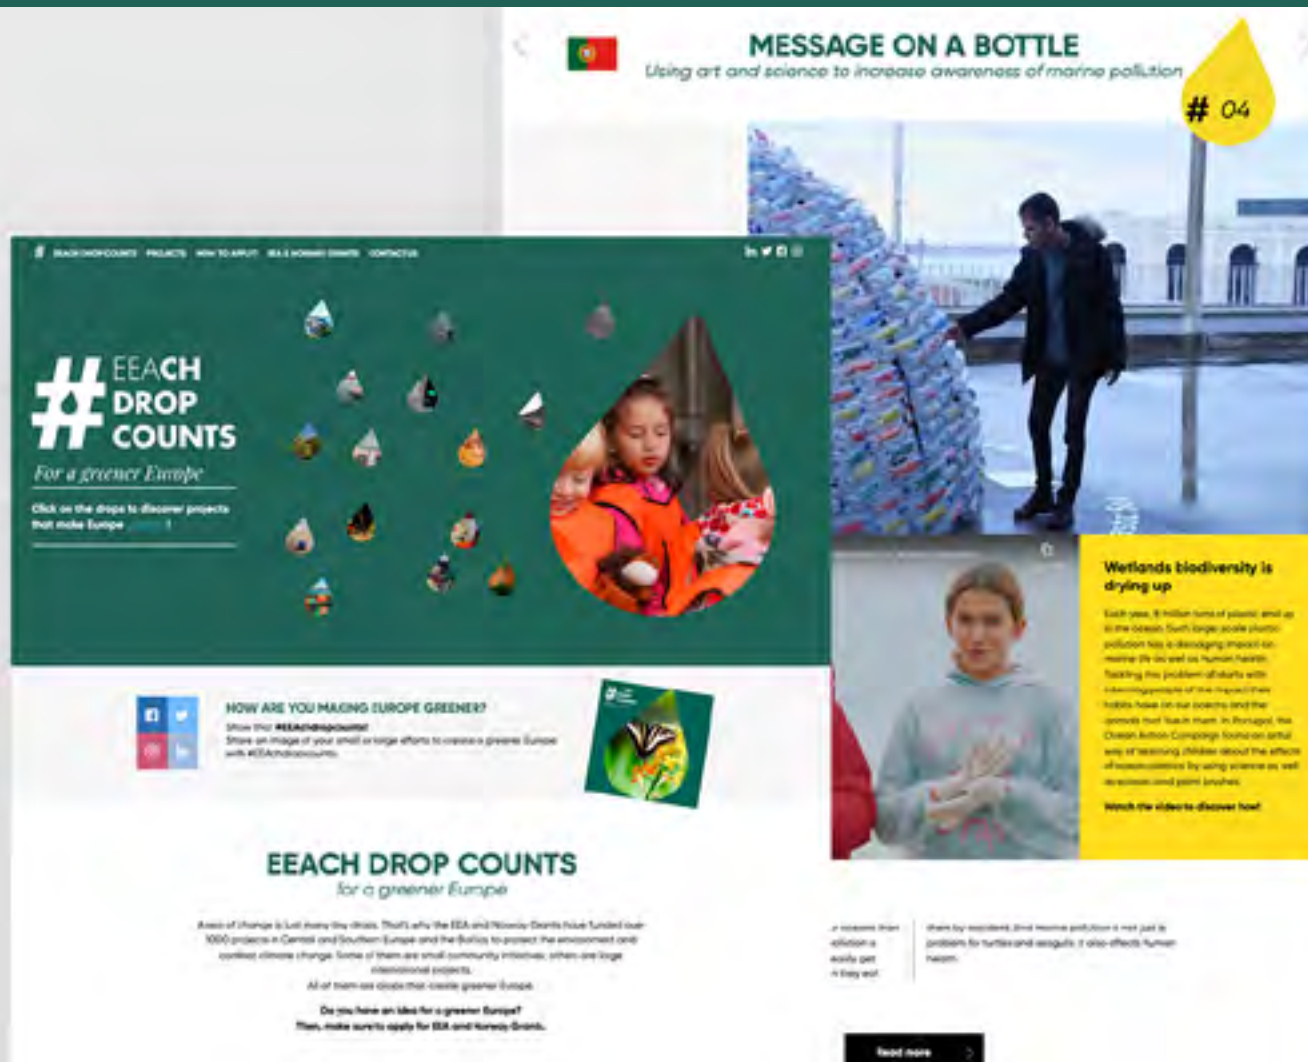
MESSAGE ON A BOTTLE

Using art and science to increase awareness of marine pollution

# 04

EEACHDROPCOUNTS PROJECTS HOW TO APPLY EEA & NORWAY GRANTS CONTACT US

# EEACH DROP COUNTS

For a greener Europe

Click on the drops to discover projects that make Europe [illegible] !

Wetlands biodiversity is drying up

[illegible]

Watch the videos to discover how!

HOW ARE YOU MAKING EUROPE GREENER?

Show that #EEAchdropcounts! Share an image of your small or large efforts to create a greener Europe with #EEAchdropcounts.

EEACH DROP COUNTS

for a greener Europe

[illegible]

All of them are drops that create greener Europe.

Do you have an idea for a greener Europe? Then, make sure to apply for EEA and Norway Grants.

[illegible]

Read more